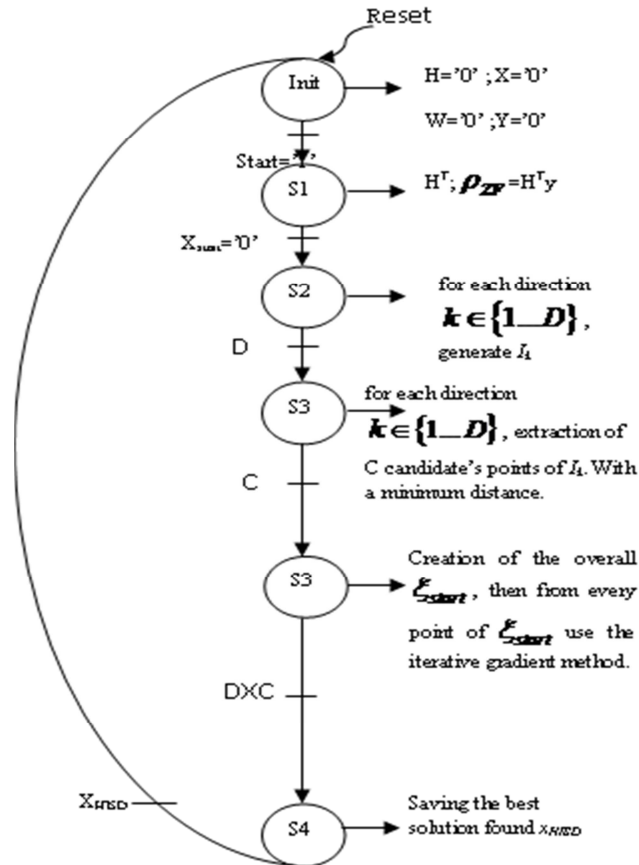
Reset

Init

H='0' ; X='0'

W='0' ; Y='0'

Start='1'

S1

$H^T$; $\rho_{ZF}=H^T y$

$X_{start}$='0'

S2

for each direction

$k \in \{1 \_ D\}$,

generate $I_k$

D

S3

for each direction

$k \in \{1 \_ D\}$, extraction of C candidate's points of $I_k$. With a minimum distance.

C

S3

Creation of the overall $\xi_{start}$, then from every point of $\xi_{start}$ use the iterative gradient method.

DXC

$X_{HISD}$

S4

Saving the best solution found $x_{HISD}$